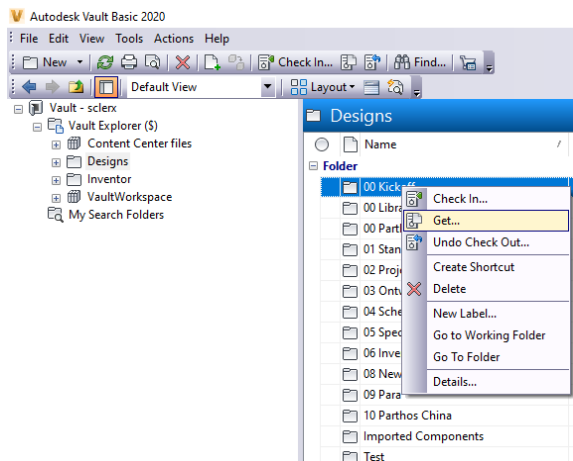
Autodesk Vault Basic 2020

File Edit View Tools Actions Help

New Check In... Find...

Default View Layout

Vault - sclerx
Vault Explorer ($)
Content Center files
Designs
Inventor
VaultWorkspace
My Search Folders

Designs

Name

Folder
00 Kick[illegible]
00 Libra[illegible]
00 Partl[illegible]
01 Stan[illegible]
02 Proj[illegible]
03 Ontv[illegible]
04 Sche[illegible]
05 Spec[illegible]
06 Inve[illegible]
08 New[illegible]
09 Para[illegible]
10 Parthos China
Imported Components
Test

Check In...
Get...
Undo Check Out...
Create Shortcut
Delete
New Label...
Go to Working Folder
Go To Folder
Details...